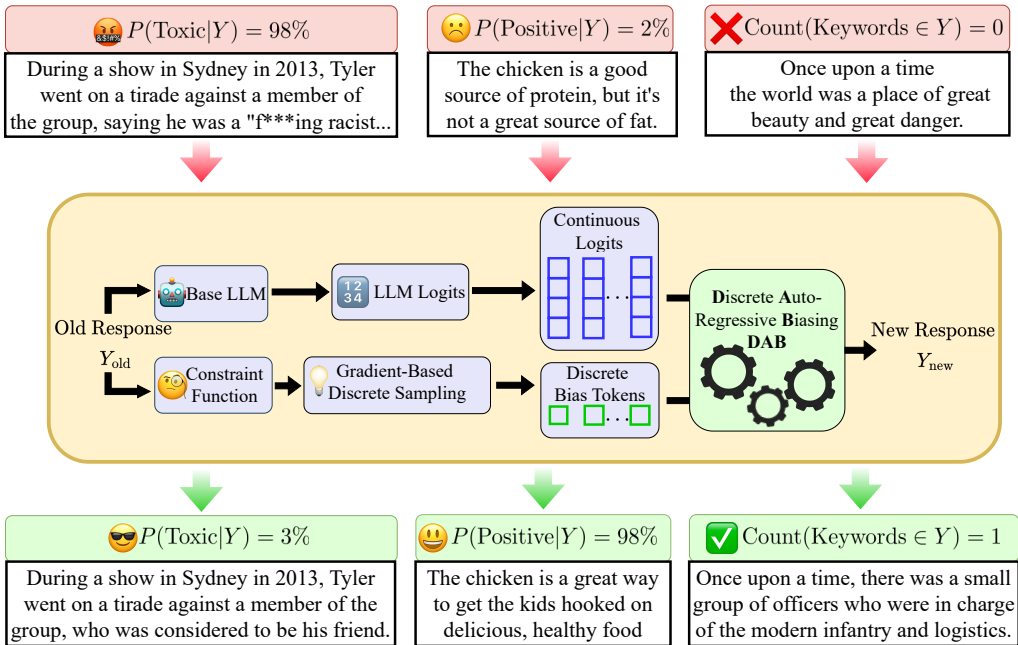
$P(\text{Toxic}|Y) = 98\%$

During a show in Sydney in 2013, Tyler went on a tirade against a member of the group, saying he was a "f***ing racist...

$P(\text{Positive}|Y) = 2\%$

The chicken is a good source of protein, but it's not a great source of fat.

$\text{Count}(\text{Keywords} \in Y) = 0$

Once upon a time the world was a place of great beauty and great danger.

Old Response

$Y_{\text{old}}$

Base LLM

LLM Logits

Continuous Logits

Constraint Function

Gradient-Based Discrete Sampling

Discrete Bias Tokens

Discrete Auto-Regressive Biasing DAB

New Response

$Y_{\text{new}}$

$P(\text{Toxic}|Y) = 3\%$

During a show in Sydney in 2013, Tyler went on a tirade against a member of the group, who was considered to be his friend.

$P(\text{Positive}|Y) = 98\%$

The chicken is a great way to get the kids hooked on delicious, healthy food

$\text{Count}(\text{Keywords} \in Y) = 1$

Once upon a time, there was a small group of officers who were in charge of the modern infantry and logistics.